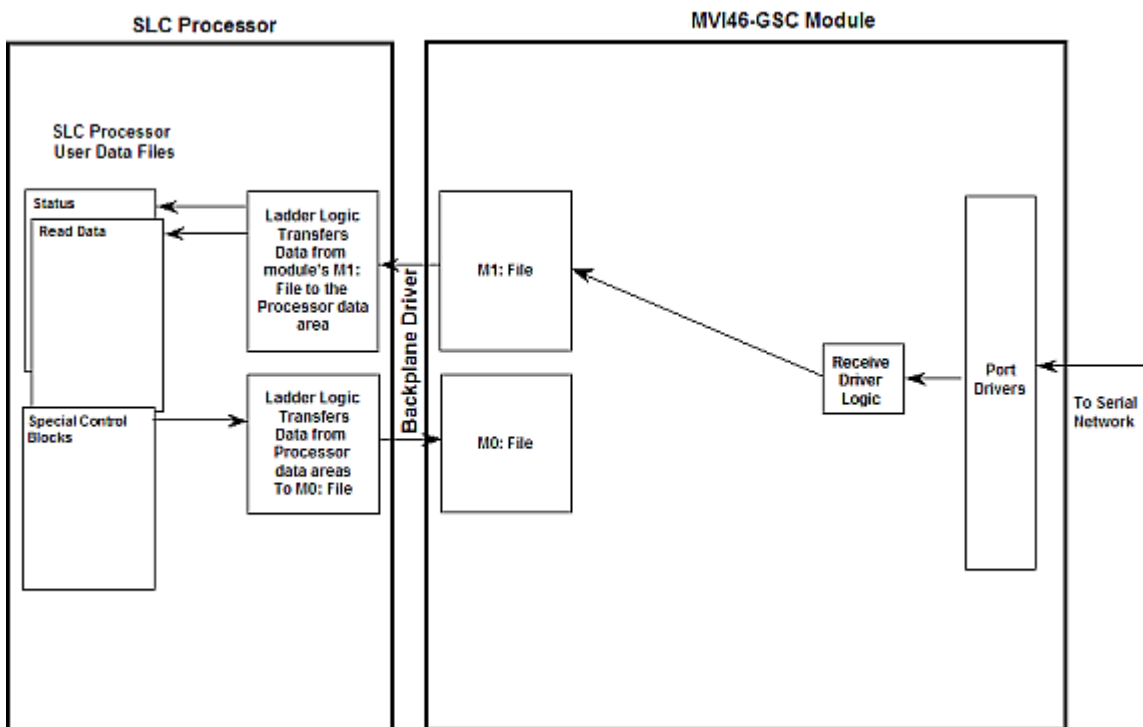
SLC Processor

MVI46-GSC Module

SLC Processor User Data Files

Status

Read Data

Special Control Blocks

Ladder Logic Transfers Data from module's M1: File to the Processor data area

Ladder Logic Transfers Data from Processor data areas To M0: File

Backplane Driver

M1: File

M0: File

Receive Driver Logic

Port Drivers

To Serial Network